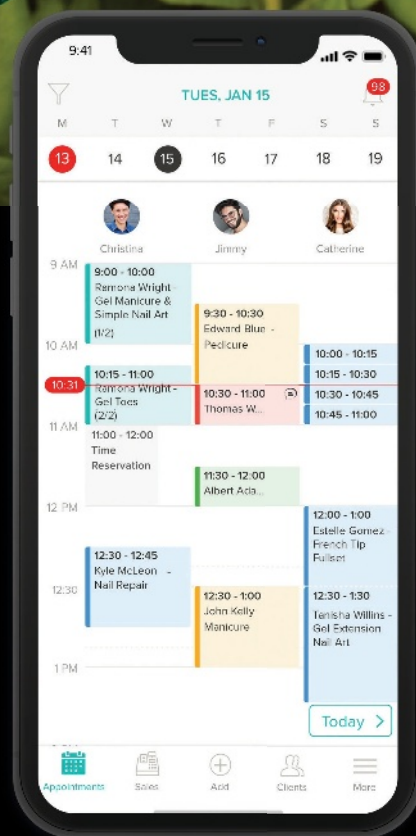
9:41

TUES, JAN 15

98

M T W T F S S

13 14 15 16 17 18 19

Christina
Jimmy
Catherine

9 AM
9:00 - 10:00
Ramona Wright - Gel Manicure & Simple Nail Art
(1/2)

9:30 - 10:30
Edward Blue - Pedicure

10 AM
10:00 - 10:15

10:15 - 11:00
Ramona Wright - Gel Toes
(2/2)

10:15 - 10:30

10:31

10:30 - 11:00
Thomas W...

10:30 - 10:45

10:45 - 11:00

11 AM
11:00 - 12:00
Time Reservation

11:30 - 12:00
Albert Ada...

12 PM
12:00 - 1:00
Estelle Gomez - French Tip Fullset

12:30 - 12:45
Kyle McLeon - Nail Repair

12:30
12:30 - 1:00
John Kelly Manicure

12:30 - 1:30
Tenisha Willins - Gel Extension Nail Art

1 PM

Today >

Appointments
Sales
Add
Clients
More